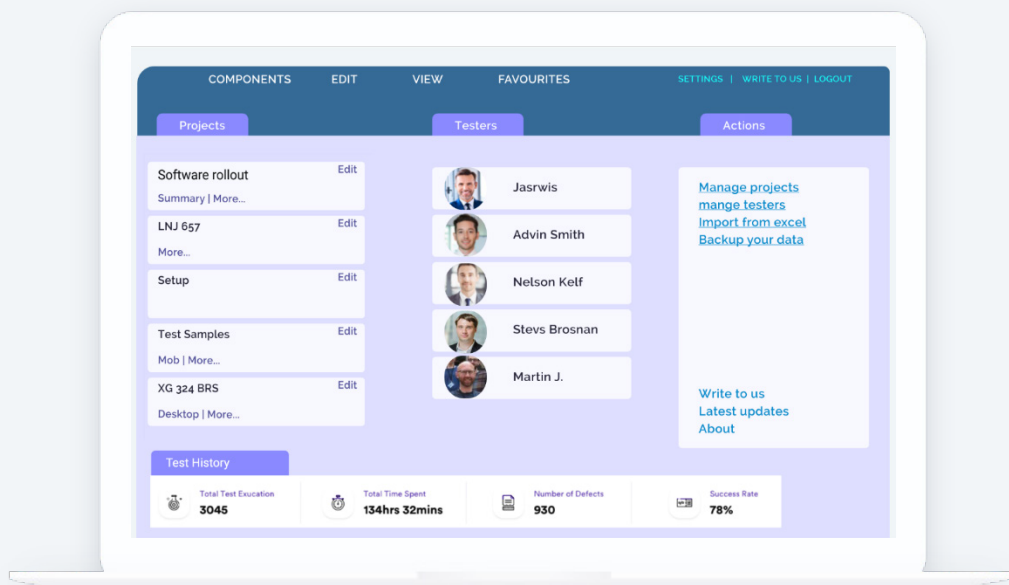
COMPONENTS EDIT VIEW FAVOURITES

SETTINGS | WRITE TO US | LOGOUT

Projects

Testers

Actions

Software rollout
Edit
Summary | More...

LNJ 657
Edit
More...

Setup
Edit

Test Samples
Edit
Mob | More...

XG 324 BRS
Edit
Desktop | More...

Jasrwis

Advin Smith

Nelson Kelf

Stevs Brosnan

Martin J.

Manage projects
mange testers
Import from excel
Backup your data

Write to us
Latest updates
About

Test History

Total Test Exucation
3045

Total Time Spent
134hrs 32mins

Number of Defects
930

Success Rate
78%